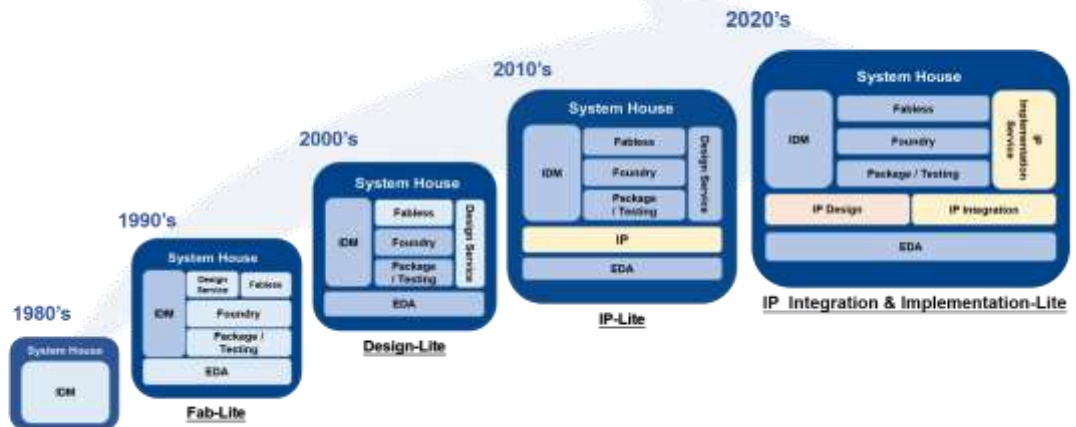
1980's

System House

IDM

1990's

System House

IDM

Design Service

Fabless

Foundry

Package / Testing

EDA

Fab-Lite

2000's

System House

IDM

Fabless

Foundry

Package / Testing

Design Service

EDA

Design-Lite

2010's

System House

IDM

Fabless

Foundry

Package / Testing

Design Service

IP

EDA

IP-Lite

2020's

System House

IDM

Fabless

Foundry

Package / Testing

IP Implementation Service

IP Design

IP Integration

EDA

IP Integration & Implementation-Lite